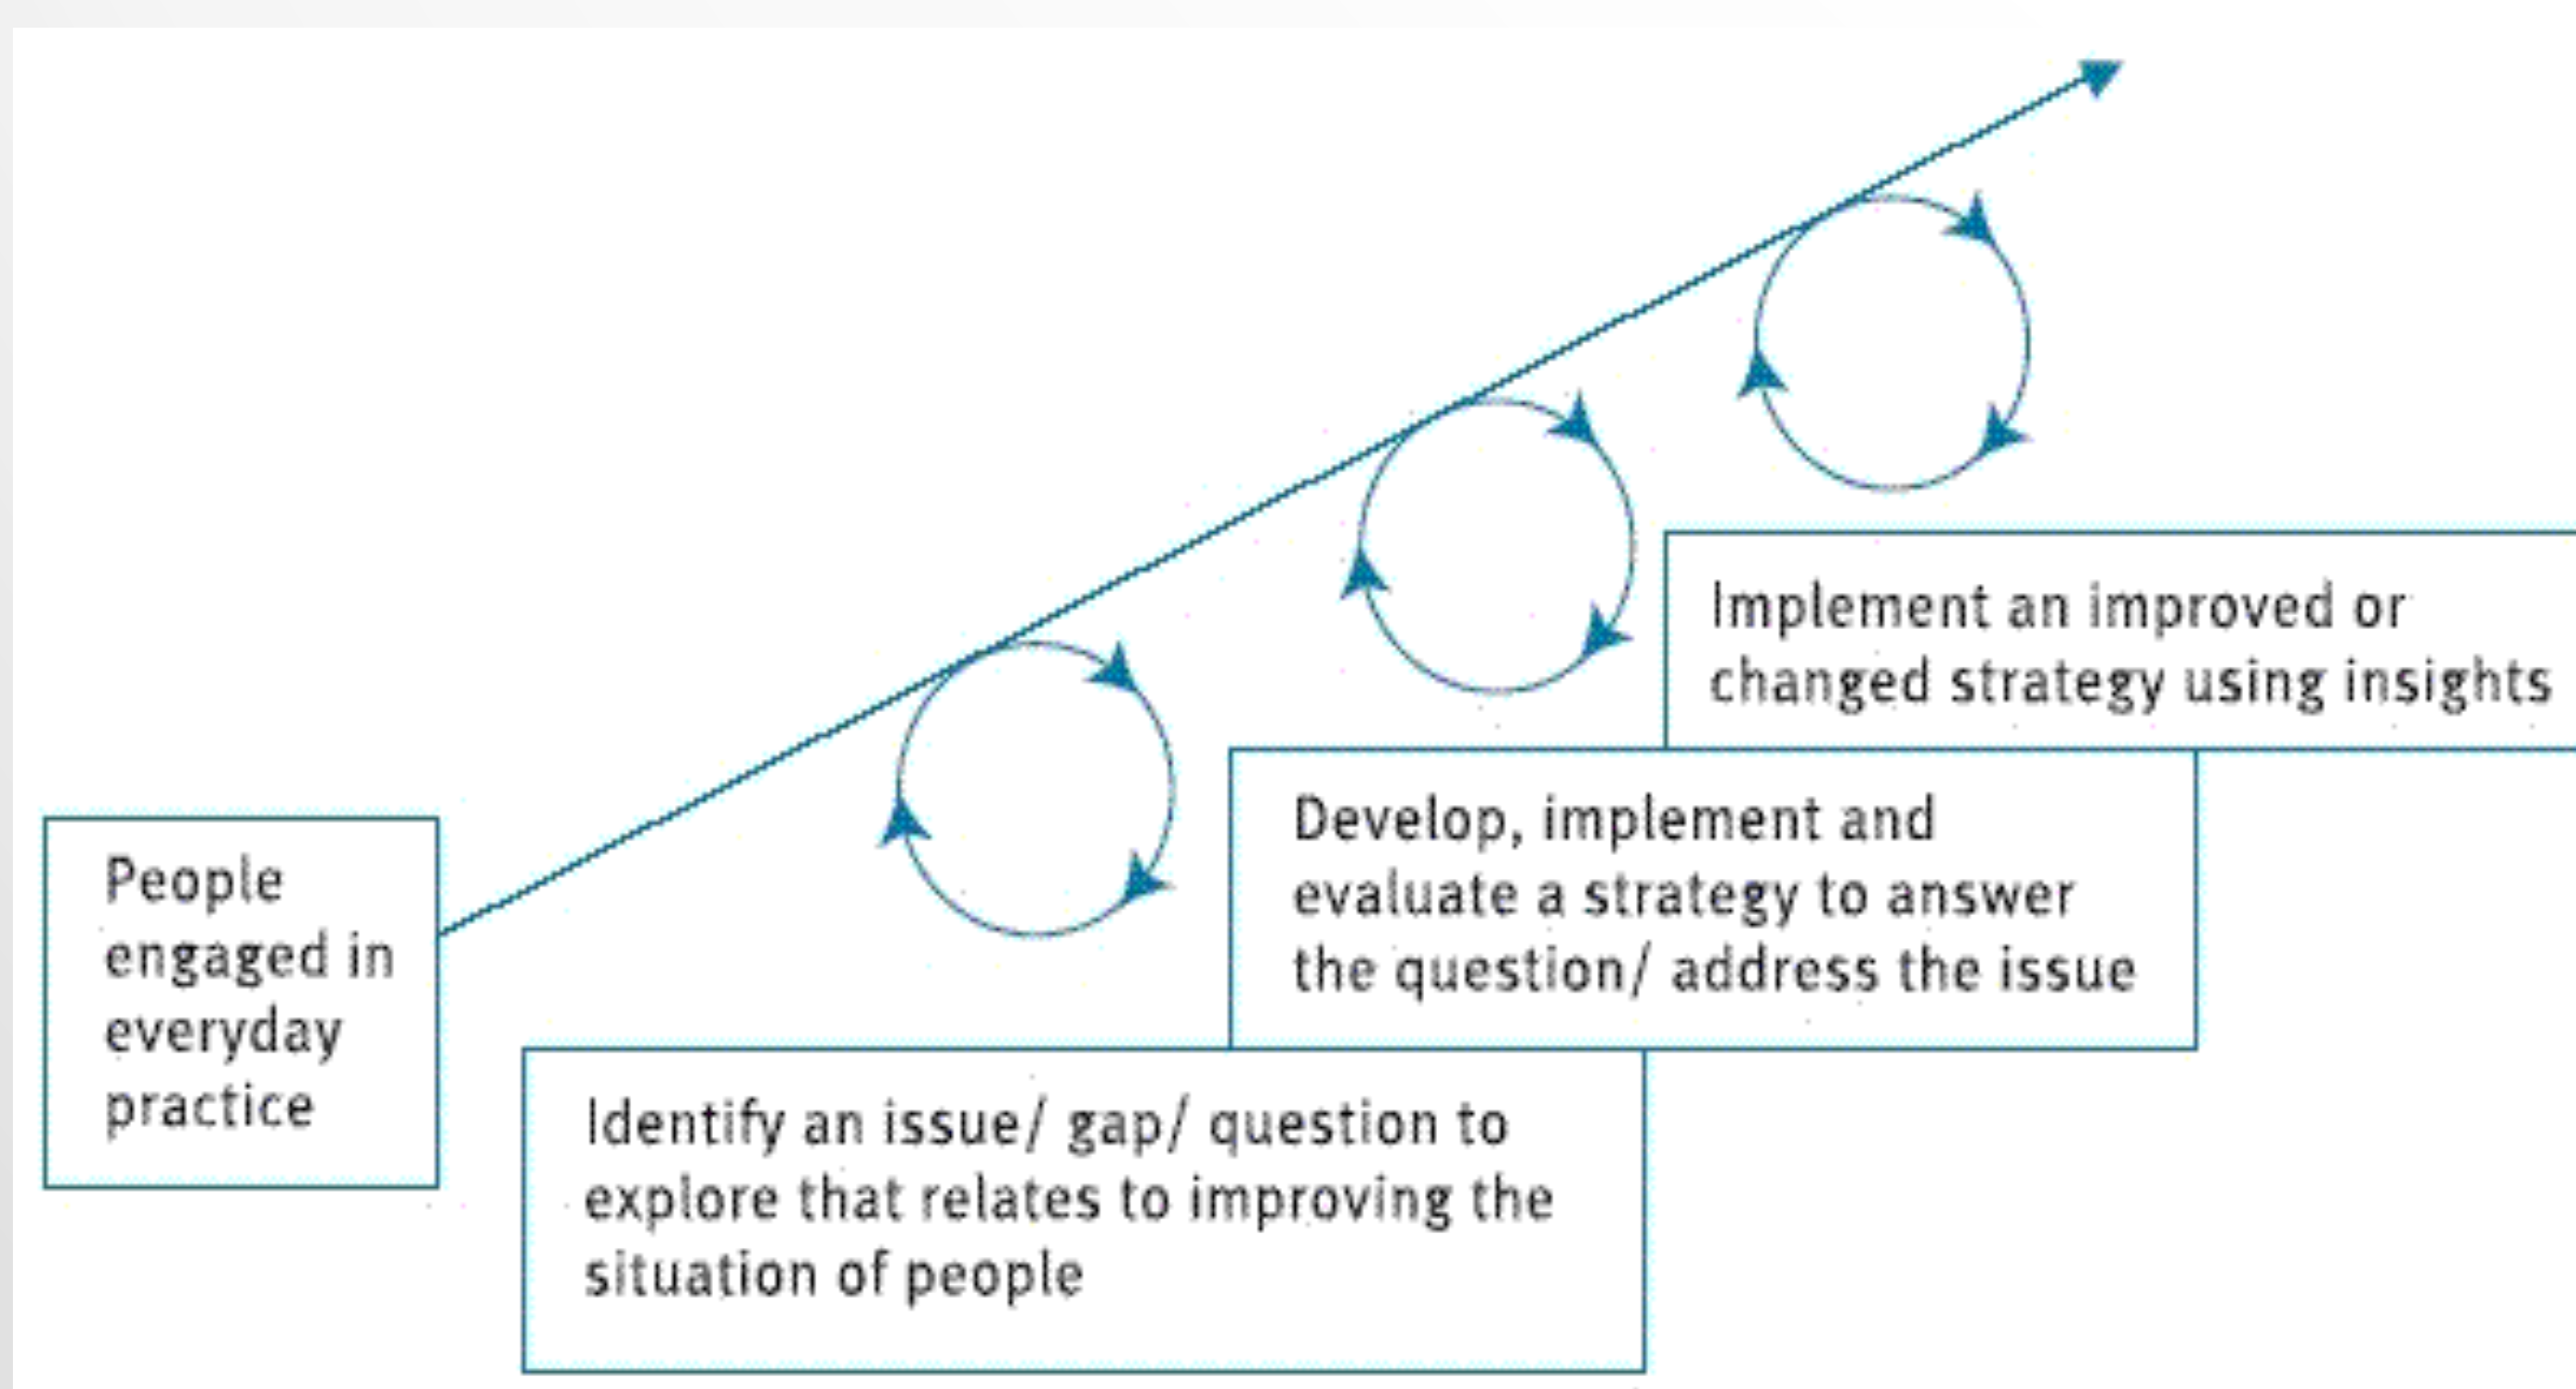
People engaged in everyday practice

Identify an issue/ gap/ question to explore that relates to improving the situation of people

Develop, implement and evaluate a strategy to answer the question/ address the issue

Implement an improved or changed strategy using insights